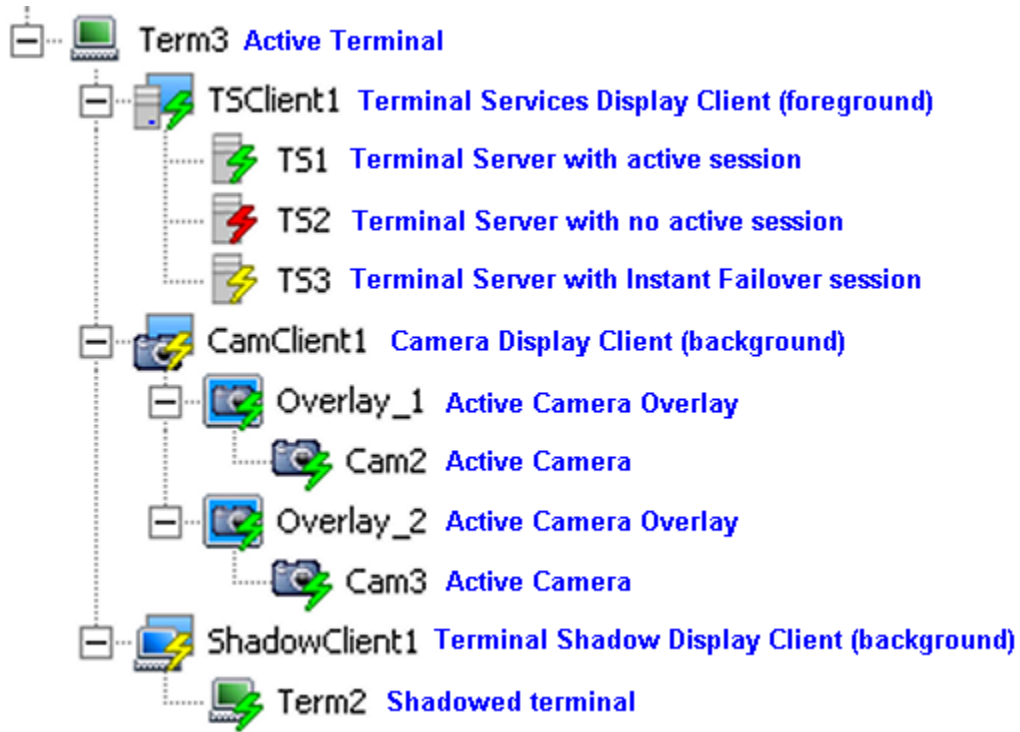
Term3 Active Terminal
TSClient1 Terminal Services Display Client (foreground)
TS1 Terminal Server with active session
TS2 Terminal Server with no active session
TS3 Terminal Server with Instant Failover session
CamClient1 Camera Display Client (background)
Overlay_1 Active Camera Overlay
Cam2 Active Camera
Overlay_2 Active Camera Overlay
Cam3 Active Camera
ShadowClient1 Terminal Shadow Display Client (background)
Term2 Shadowed terminal